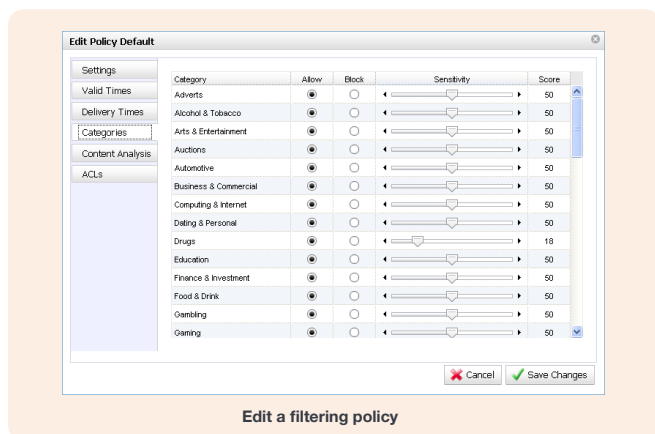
Edit Policy Default

Settings
Valid Times
Delivery Times
Categories
Content Analysis
ACLs

| Category | Allow | Block | Sensitivity | Score |
|---|---|---|---|---|
| Adverts | | | | 50 |
| Alcohol & Tobacco | | | | 50 |
| Arts & Entertainment | | | | 50 |
| Auctions | | | | 50 |
| Automotive | | | | 50 |
| Business & Commercial | | | | 50 |
| Computing & Internet | | | | 50 |
| Dating & Personal | | | | 50 |
| Drugs | | | | 18 |
| Education | | | | 50 |
| Finance & Investment | | | | 50 |
| Food & Drink | | | | 50 |
| Gambling | | | | 50 |
| Gaming | | | | 50 |

Cancel
Save Changes

Edit a filtering policy